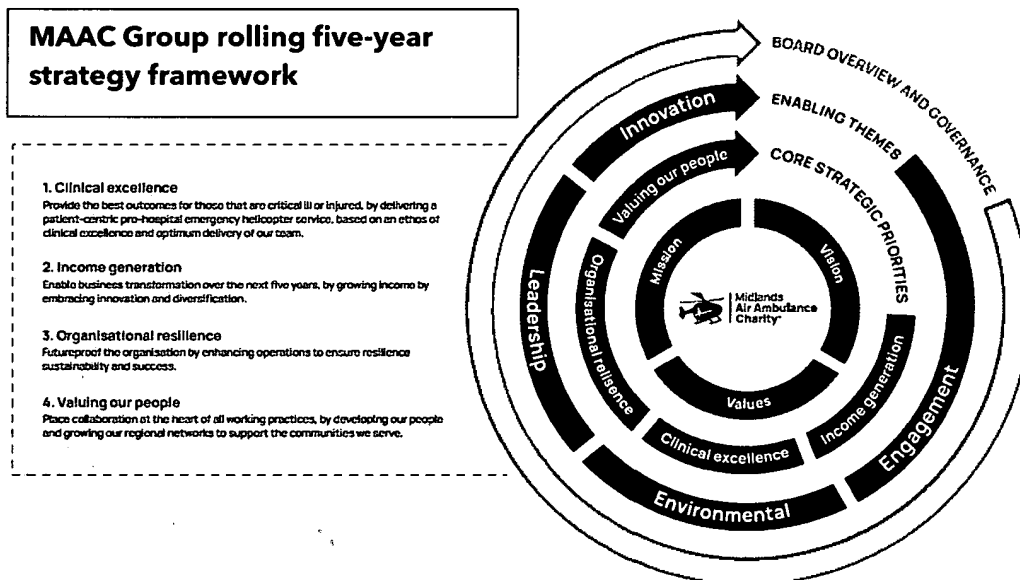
MAAC Group rolling five-year strategy framework

1. Clinical excellence
Provide the best outcomes for those that are critical ill or injured, by delivering a patient-centric pre-hospital emergency helicopter service, based on an ethos of clinical excellence and optimum delivery of our team.

2. Income generation
Enable business transformation over the next five years, by growing income by embracing innovation and diversification.

3. Organisational resilience
Futureproof the organisation by enhancing operations to ensure resilience sustainability and success.

4. Valuing our people
Place collaboration at the heart of all working practices, by developing our people and growing our regional networks to support the communities we serve.

BOARD OVERVIEW AND GOVERNANCE
ENABLING THEMES
CORE STRATEGIC PRIORITIES

Innovation
Valuing our people
Leadership
Organisational resilience
Mission
Vision
Midlands Air Ambulance Charity
Values
Income generation
Clinical excellence
Engagement
Environmental